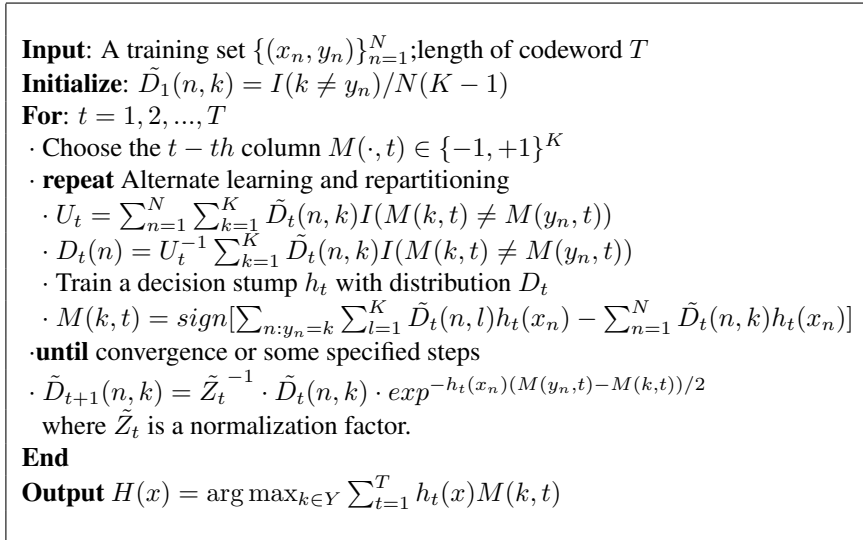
**Input**: A training set $\{(x_n, y_n)\}_{n=1}^{N}$;length of codeword $T$
**Initialize**: $\tilde{D_1}(n,k) = I(k \neq y_n)/N(K-1)$
**For**: $t = 1, 2, ..., T$
· Choose the $t-th$ column $M(\cdot, t) \in \{-1, +1\}^K$
· **repeat** Alternate learning and repartitioning
· $U_t = \sum_{n=1}^{N} \sum_{k=1}^{K} \tilde{D}_t(n,k) I(M(k,t) \neq M(y_n,t))$
· $D_t(n) = U_t^{-1} \sum_{k=1}^{K} \tilde{D}_t(n,k) I(M(k,t) \neq M(y_n,t))$
· Train a decision stump $h_t$ with distribution $D_t$
· $M(k,t) = sign[\sum_{n:y_n=k} \sum_{l=1}^{K} \tilde{D}_t(n,l) h_t(x_n) - \sum_{n=1}^{N} \tilde{D}_t(n,k) h_t(x_n)]$
·**until** convergence or some specified steps
· $\tilde{D}_{t+1}(n,k) = \tilde{Z_t}^{-1} \cdot \tilde{D}_t(n,k) \cdot exp^{-h_t(x_n)(M(y_n,t)-M(k,t))/2}$
where $\tilde{Z}_t$ is a normalization factor.
**End**
**Output** $H(x) = \arg\max_{k \in Y} \sum_{t=1}^{T} h_t(x) M(k,t)$